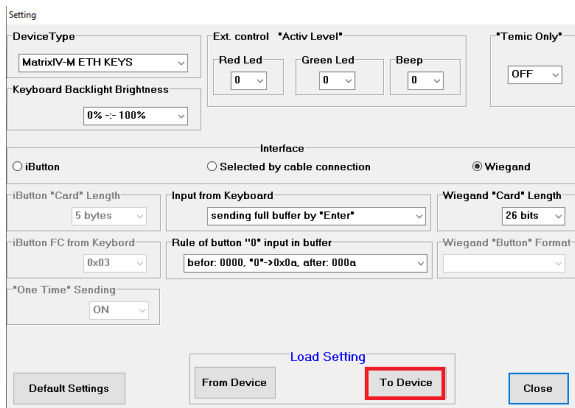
Setting

DeviceType
MatrixIV-M ETH KEYS

Ext. control "Activ Level"
Red Led
0
Green Led
0
Beep
0

"Temic Only"
OFF

Keyboard Backlight Brightness
0% -:- 100%

Interface
iButton
Selected by cable connection
Wiegand

iButton "Card" Length
5 bytes

Input from Keyboard
sending full buffer by "Enter"

Wiegand "Card" Length
26 bits

iButton FC from Keybord
0x03

Rule of button "0" input in buffer
befor: 0000, "0"->0x0a, after: 000a

Wiegand "Button" Format

"One Time" Sending
ON

Load Setting
Default Settings
From Device
To Device
Close